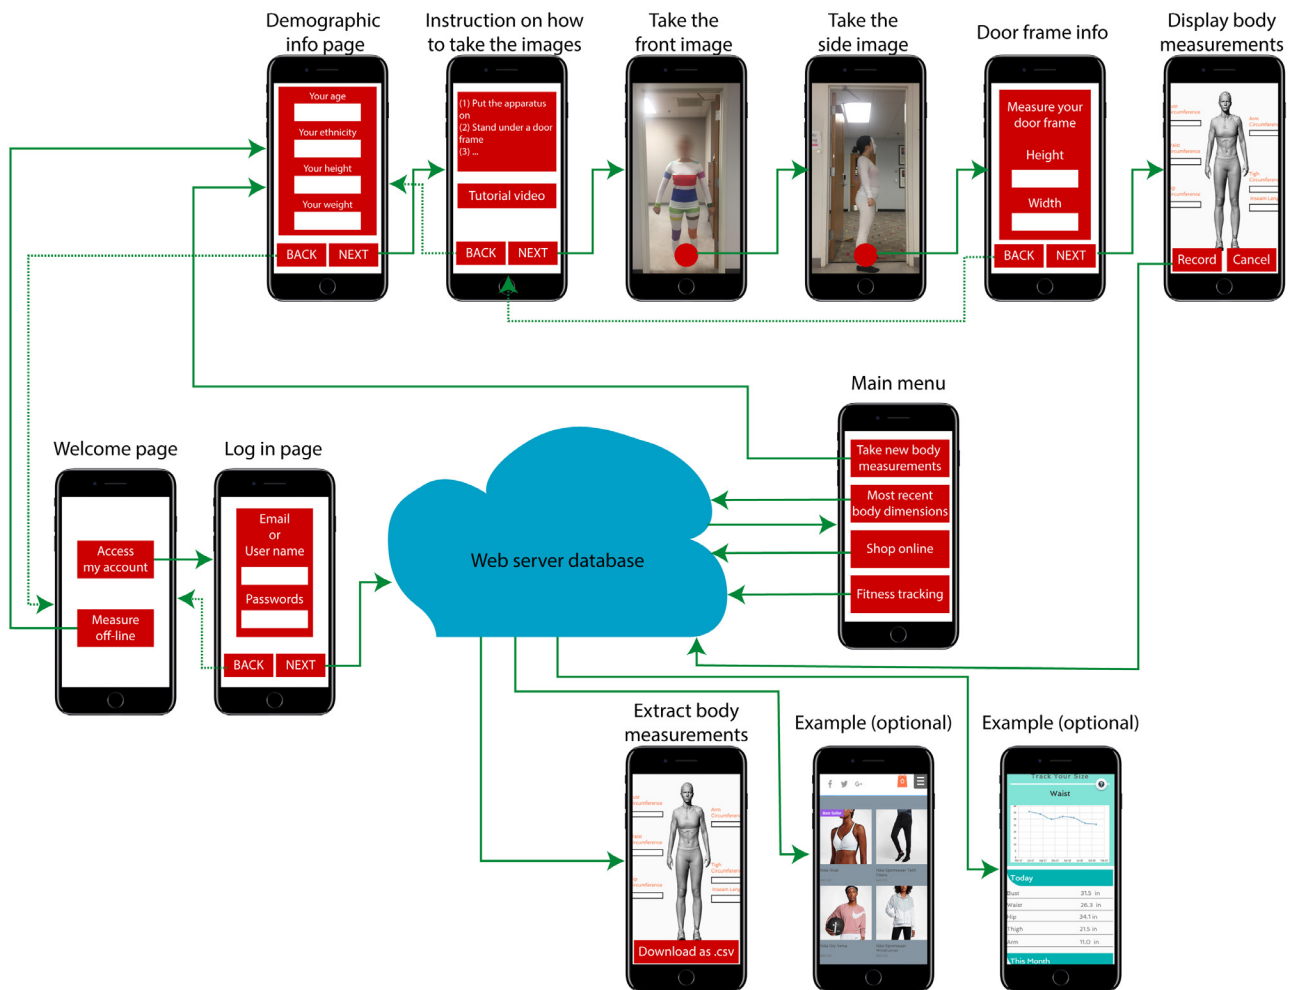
Demographic info page

Your age
Your ethnicity
Your height
Your weight
BACK NEXT

Instruction on how to take the images

(1) Put the apparatus on
(2) Stand under a door frame
(3) ...
Tutorial video
BACK NEXT

Take the front image

Take the side image

Door frame info

Measure your door frame
Height
Width
BACK NEXT

Display body measurements

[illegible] Circumference
Arm Circumference
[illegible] Circumference
Thigh Circumference
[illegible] Circumference
Inseam Length
Record Cancel

Main menu

Take new body measurements
Most recent body dimensions
Shop online
Fitness tracking

Welcome page

Access my account
Measure off-line

Log in page

Email or User name
Passwords
BACK NEXT

Web server database

Extract body measurements

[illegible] Circumference
Arm Circumference
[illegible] Circumference
Thigh Circumference
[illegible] Circumference
Inseam Length
Download as .csv

Example (optional)

Example (optional)

Track Your Size
Waist
Today
Bust 31.5 in
Waist 26.3 in
Hip 34.1 in
Thigh 21.5 in
Arm 11.0 in
This Month